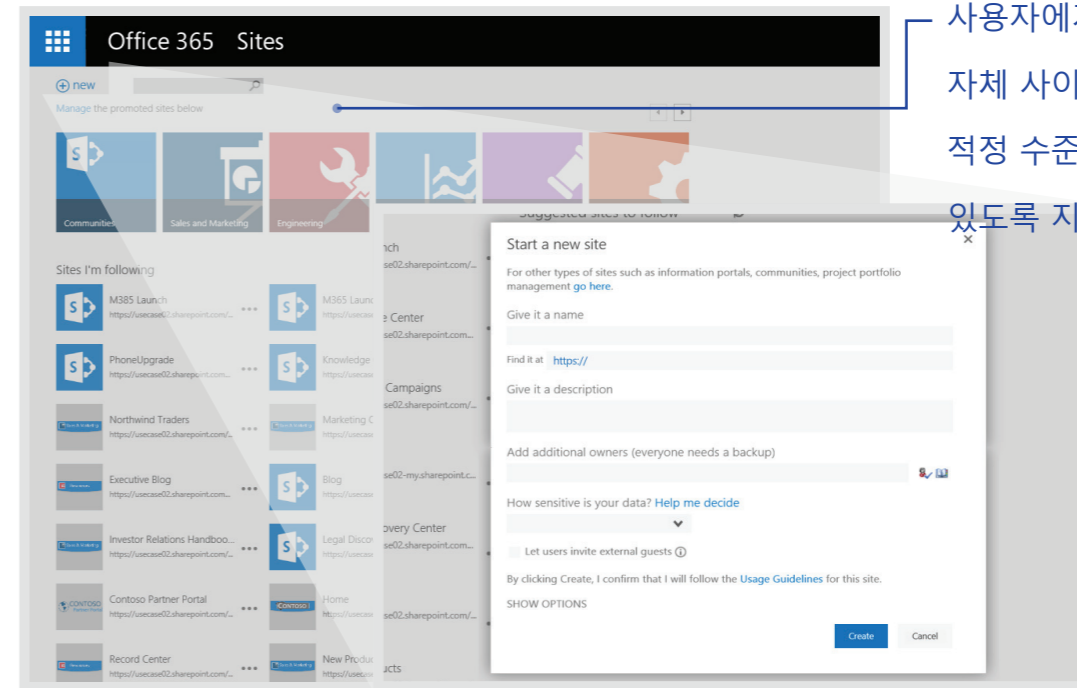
Office 365 Sites

new

Manage the promoted sites below

Communities

Sales and Marketing

Engineering

Sites I'm following

M385 Launch
https://usecase02.sharepoint.com/...

M365 Launc
https://usecas

PhoneUpgrade
https://usecase02.sharepoint.com...

Knowledge
https://usecas

Northwind Traders
https://usecase02.sharepoint.com/...

Marketing C
https://usecas

Executive Blog
https://usecase02.sharepoint.com/...

Blog
https://usecas

Investor Relations Handboo...
https://usecase02.sharepoint.com/...

Legal Disco
https://usecas

Contoso Partner Portal
https://usecase02.sharepoint.com/...

Home
https://usecas

Record Center
https://usecase02.sharepoint.com/...

New Produ
https://usecas

Suggested sites to follow

nch
se02.sharepoint.com/...

e Center
se02.sharepoint.com/...

Campaigns
se02.sharepoint.com/...

se02-my.sharepoint.c...

overy Center
se02.sharepoint.com/...

ucts

Start a new site

For other types of sites such as information portals, communities, project portfolio management go here.

Give it a name

Find it at https://

Give it a description

Add additional owners (everyone needs a backup)

How sensitive is your data? Help me decide

Let users invite external guests

By clicking Create, I confirm that I will follow the Usage Guidelines for this site.

SHOW OPTIONS

Create

Cancel

사용자에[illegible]

자체 사이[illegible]

적정 수준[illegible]

있도록 지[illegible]